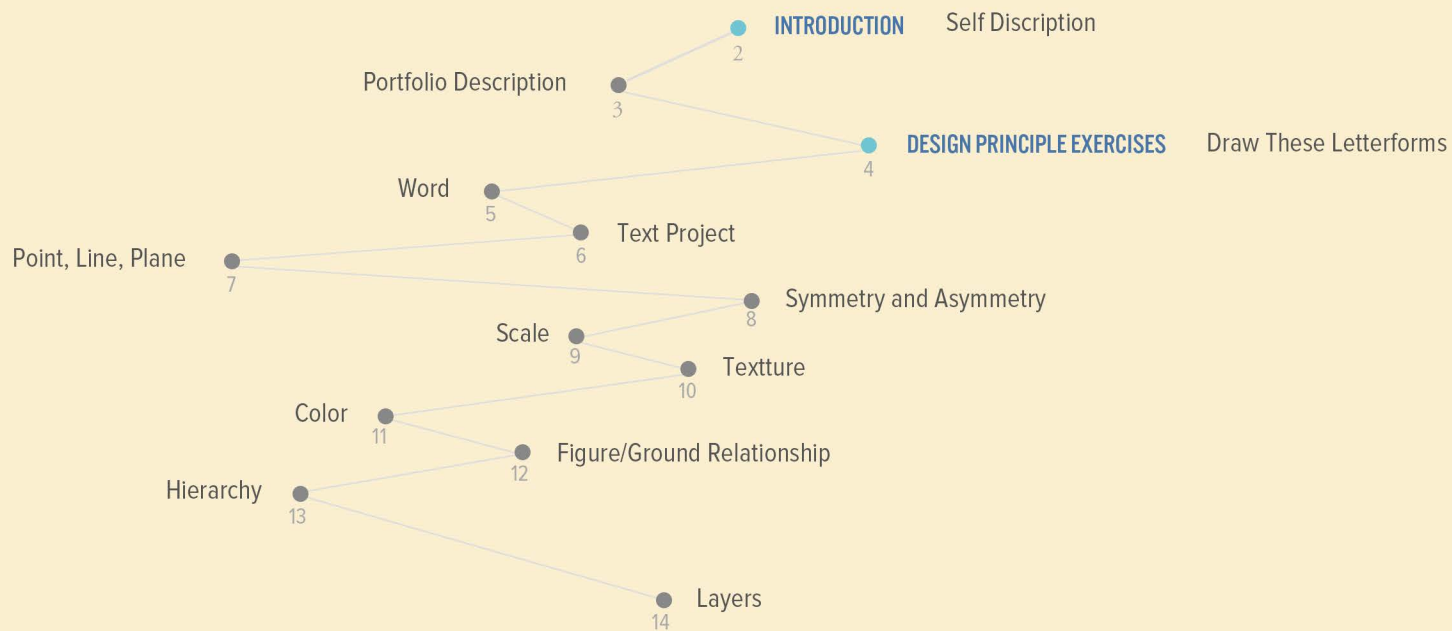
INTRODUCTION Self Discription
2

Portfolio Description
3

DESIGN PRINCIPLE EXERCISES Draw These Letterforms
4

Word
5

Text Project
6

Point, Line, Plane
7

Symmetry and Asymmetry
8

Scale
9

Textture
10

Color
11

Figure/Ground Relationship
12

Hierarchy
13

Layers
14